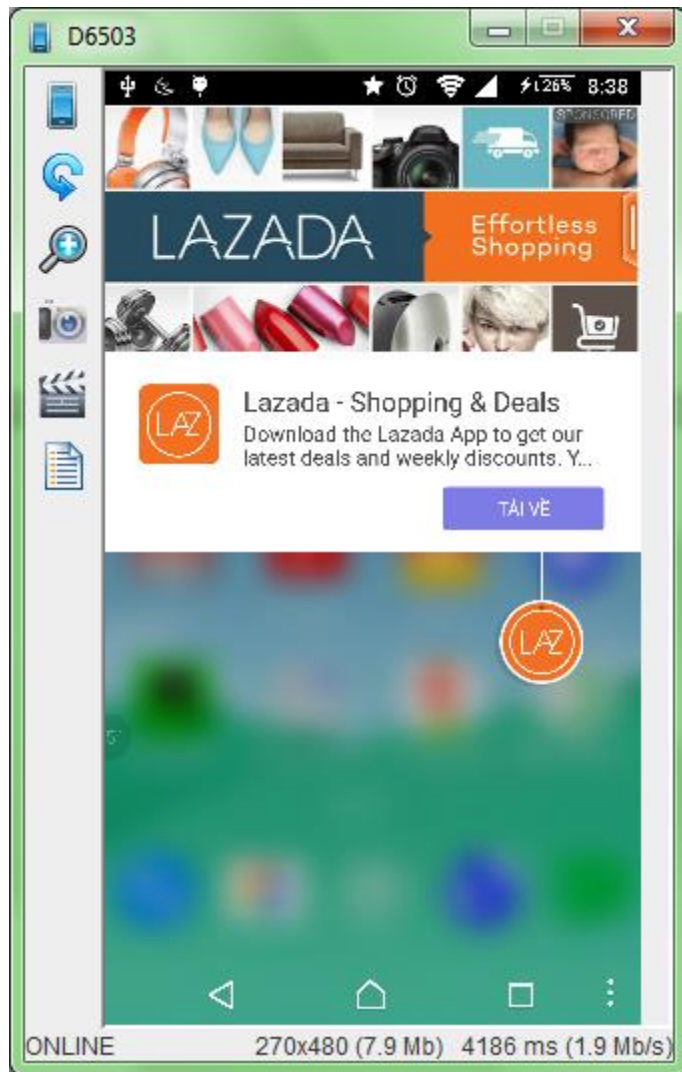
D6503

26% 8:38

SPONSORED

LAZADA

Effortless Shopping

LAZ

Lazada - Shopping & Deals

Download the Lazada App to get our latest deals and weekly discounts. Y...

TẢI VỀ

LAZ

ONLINE 270x480 (7.9 Mb) 4186 ms (1.9 Mb/s)